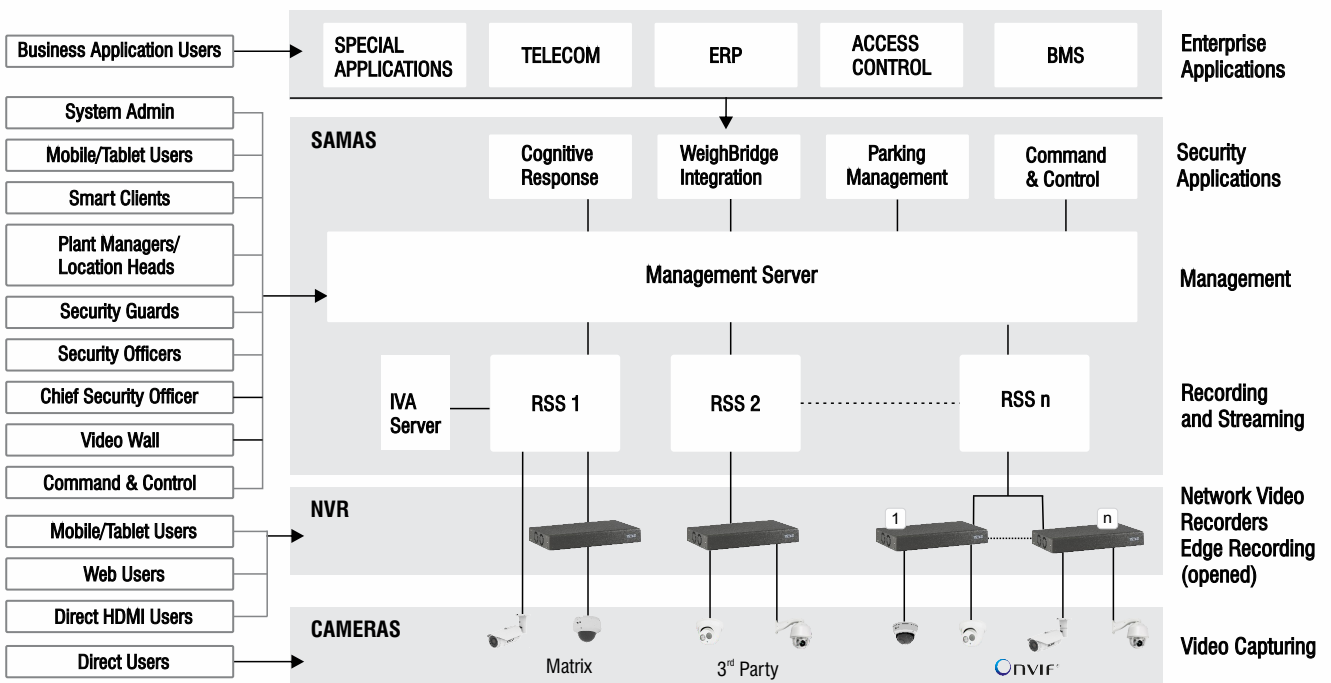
Business Application Users

SPECIAL APPLICATIONS

TELECOM

ERP

ACCESS CONTROL

BMS

Enterprise Applications

System Admin

Mobile/Tablet Users

Smart Clients

Plant Managers/ Location Heads

Security Guards

Security Officers

Chief Security Officer

Video Wall

Command & Control

SAMAS

Cognitive Response

WeighBridge Integration

Parking Management

Command & Control

Security Applications

Management Server

Management

IVA Server

RSS 1

RSS 2

RSS n

Recording and Streaming

Mobile/Tablet Users

Web Users

Direct HDMI Users

NVR

1

n

Network Video Recorders Edge Recording (opened)

Direct Users

CAMERAS

Matrix

3$^{rd}$ Party

Onvif

Video Capturing